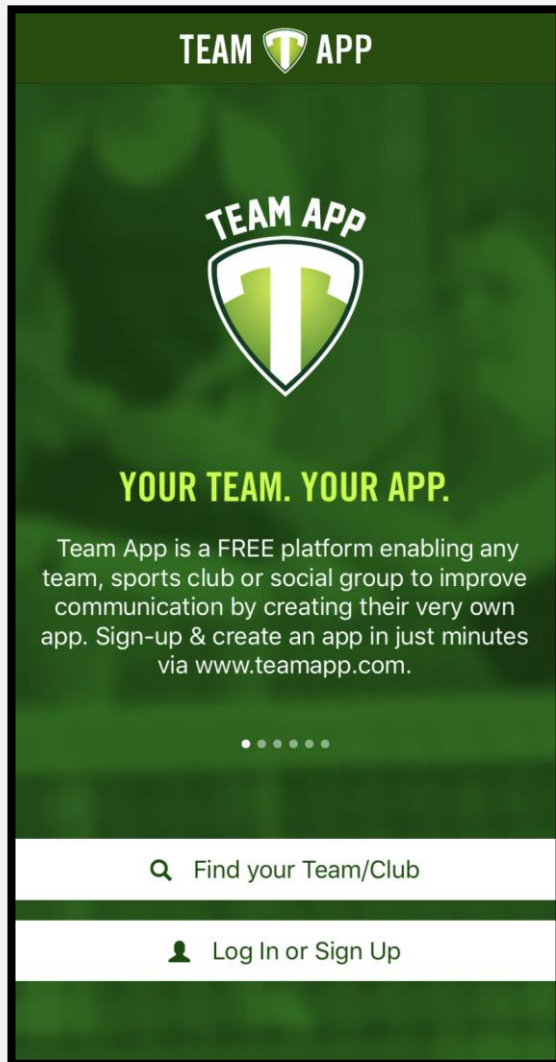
TEAM APP

TEAM APP

YOUR TEAM. YOUR APP.

Team App is a FREE platform enabling any team, sports club or social group to improve communication by creating their very own app. Sign-up & create an app in just minutes via www.teamapp.com.

Find your Team/Club

Log In or Sign Up